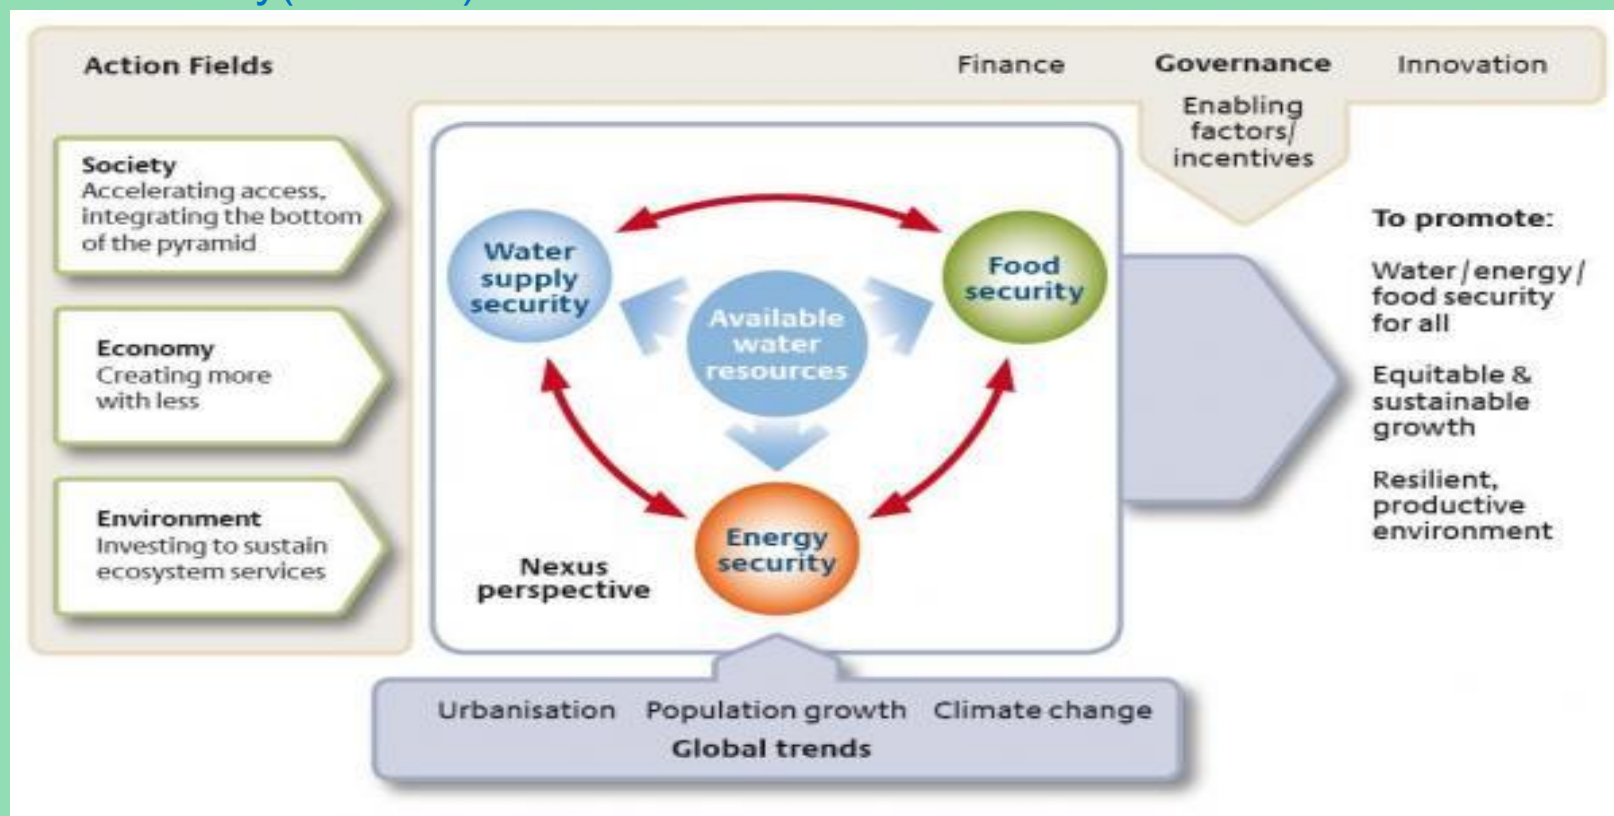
Action Fields

Finance

Governance

Innovation

Enabling factors/ incentives

Society
Accelerating access, integrating the bottom of the pyramid

Economy
Creating more with less

Environment
Investing to sustain ecosystem services

Water supply security

Available water resources

Food security

Energy security

Nexus perspective

To promote:

Water / energy / food security for all

Equitable & sustainable growth

Resilient, productive environment

Urbanisation

Population growth

Climate change

Global trends